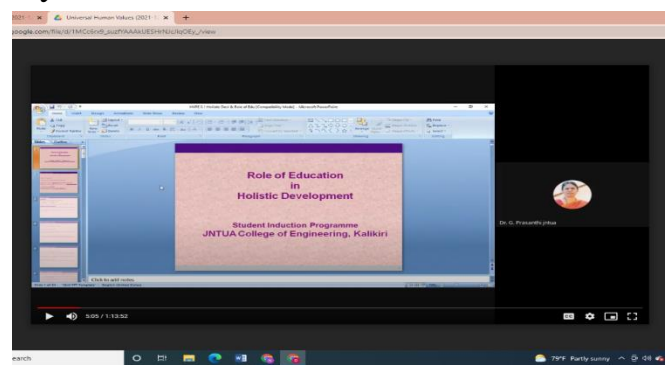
Universal Human Values (2021

oogle.com/file/d/1MCoSn8_puzfYAAAkUE5HrNJc/kyOEy_/view

Role of Education
in
Holistic Development

Student Induction Programme
JNTUA College of Engineering, Kalikiri

Click to add notes

Dr. G. Prasanthi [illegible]

5:05 / 1:13:52

earch

79°F Partly sunny